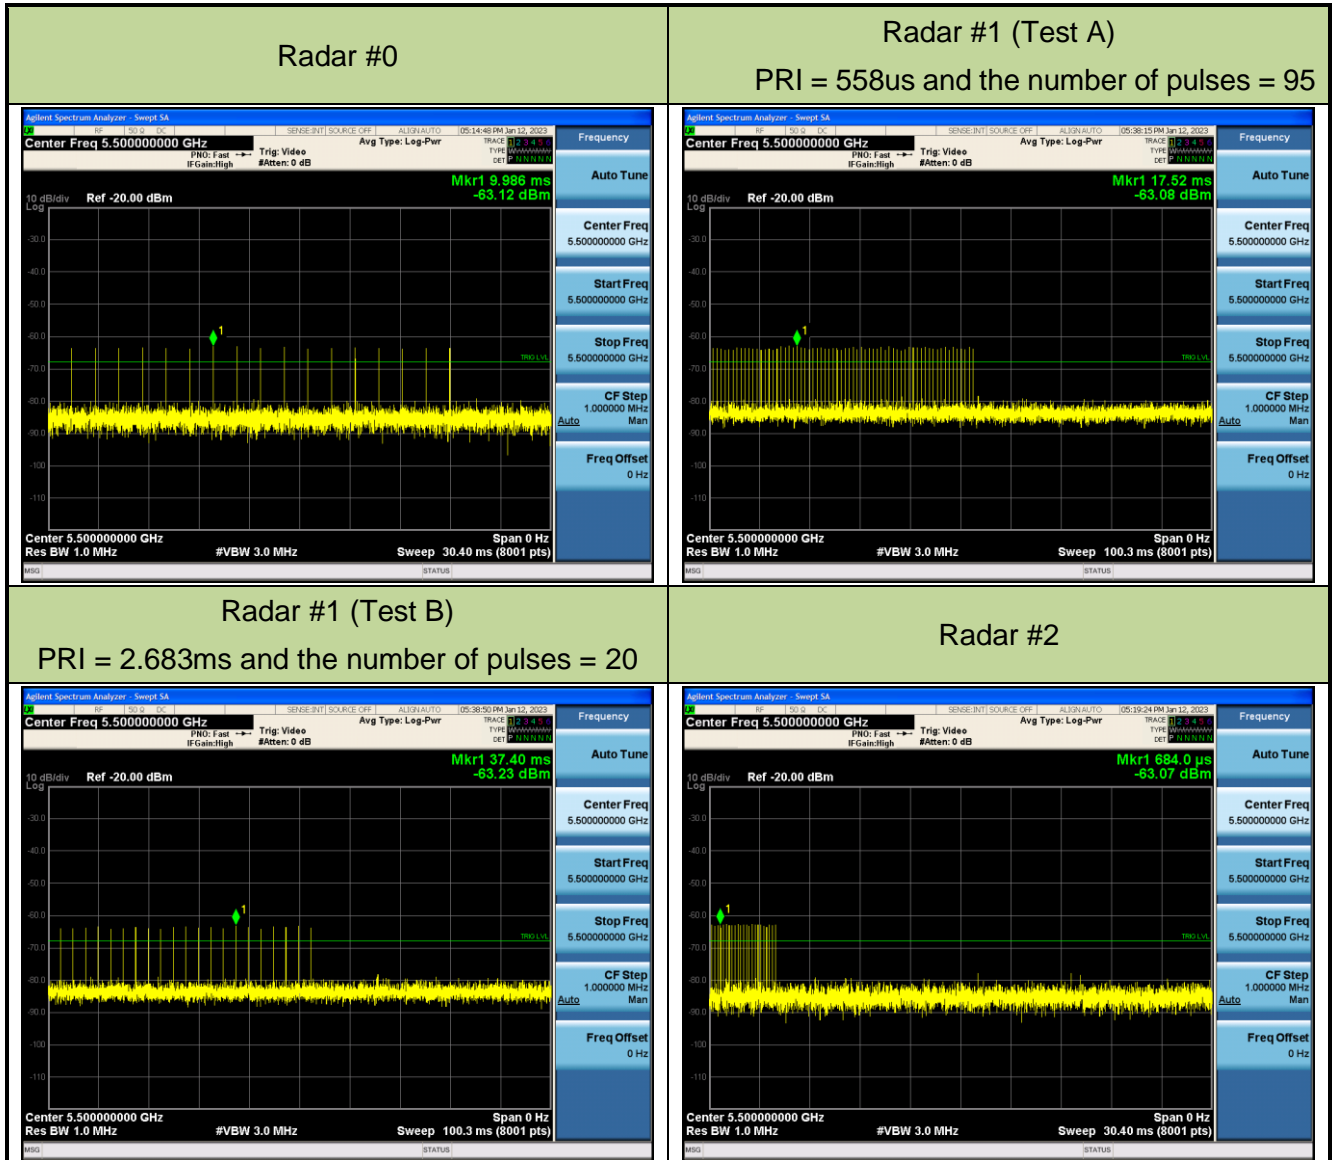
| Radar #0 | Radar #1 (Test A) PRI = 558us and the number of pulses = 95 |
|---|---|
| Agilent Spectrum Analyzer - Swept SA<br>RF 50 Ω DC SENSE:INT SOURCE OFF ALIGN AUTO 05:14:48 PM Jan 12, 2023<br>Center Freq 5.500000000 GHz<br>PNO: Fast IFGain:High Trig: Video #Atten: 0 dB Avg Type: Log-Pwr TRACE 1 2 3 4 5 6 TYPE DET P N N N N N<br>Mkr1 9.986 ms -63.12 dBm<br>10 dB/div Log Ref -20.00 dBm<br>-30.0 -40.0 -50.0 -60.0 -70.0 -80.0 -90.0 -100 -110<br>TRIG LVL<br>Center 5.500000000 GHz Res BW 1.0 MHz #VBW 3.0 MHz Span 0 Hz Sweep 30.40 ms (8001 pts)<br>MSG STATUS<br>Frequency<br>Auto Tune<br>Center Freq 5.500000000 GHz<br>Start Freq 5.500000000 GHz<br>Stop Freq 5.500000000 GHz<br>CF Step 1.000000 MHz Auto Man<br>Freq Offset 0 Hz | Agilent Spectrum Analyzer - Swept SA<br>RF 50 Ω DC SENSE:INT SOURCE OFF ALIGN AUTO 05:38:15 PM Jan 12, 2023<br>Center Freq 5.500000000 GHz<br>PNO: Fast IFGain:High Trig: Video #Atten: 0 dB Avg Type: Log-Pwr TRACE 1 2 3 4 5 6 TYPE DET P N N N N N<br>Mkr1 17.52 ms -63.08 dBm<br>10 dB/div Log Ref -20.00 dBm<br>-30.0 -40.0 -50.0 -60.0 -70.0 -80.0 -90.0 -100 -110<br>TRIG LVL<br>Center 5.500000000 GHz Res BW 1.0 MHz #VBW 3.0 MHz Span 0 Hz Sweep 100.3 ms (8001 pts)<br>MSG STATUS<br>Frequency<br>Auto Tune<br>Center Freq 5.500000000 GHz<br>Start Freq 5.500000000 GHz<br>Stop Freq 5.500000000 GHz<br>CF Step 1.000000 MHz Auto Man<br>Freq Offset 0 Hz |
| Radar #1 (Test B) PRI = 2.683ms and the number of pulses = 20 | Radar #2 |
| Agilent Spectrum Analyzer - Swept SA<br>RF 50 Ω DC SENSE:INT SOURCE OFF ALIGN AUTO 05:38:50 PM Jan 12, 2023<br>Center Freq 5.500000000 GHz<br>PNO: Fast IFGain:High Trig: Video #Atten: 0 dB Avg Type: Log-Pwr TRACE 1 2 3 4 5 6 TYPE DET P N N N N N<br>Mkr1 37.40 ms -63.23 dBm<br>10 dB/div Log Ref -20.00 dBm<br>-30.0 -40.0 -50.0 -60.0 -70.0 -80.0 -90.0 -100 -110<br>TRIG LVL<br>Center 5.500000000 GHz Res BW 1.0 MHz #VBW 3.0 MHz Span 0 Hz Sweep 100.3 ms (8001 pts)<br>MSG STATUS<br>Frequency<br>Auto Tune<br>Center Freq 5.500000000 GHz<br>Start Freq 5.500000000 GHz<br>Stop Freq 5.500000000 GHz<br>CF Step 1.000000 MHz Auto Man<br>Freq Offset 0 Hz | Agilent Spectrum Analyzer - Swept SA<br>RF 50 Ω DC SENSE:INT SOURCE OFF ALIGN AUTO 05:19:24 PM Jan 12, 2023<br>Center Freq 5.500000000 GHz<br>PNO: Fast IFGain:High Trig: Video #Atten: 0 dB Avg Type: Log-Pwr TRACE 1 2 3 4 5 6 TYPE DET P N N N N N<br>Mkr1 684.0 μs -63.07 dBm<br>10 dB/div Log Ref -20.00 dBm<br>-30.0 -40.0 -50.0 -60.0 -70.0 -80.0 -90.0 -100 -110<br>TRIG LVL<br>Center 5.500000000 GHz Res BW 1.0 MHz #VBW 3.0 MHz Span 0 Hz Sweep 30.40 ms (8001 pts)<br>MSG STATUS<br>Frequency<br>Auto Tune<br>Center Freq 5.500000000 GHz<br>Start Freq 5.500000000 GHz<br>Stop Freq 5.500000000 GHz<br>CF Step 1.000000 MHz Auto Man<br>Freq Offset 0 Hz |